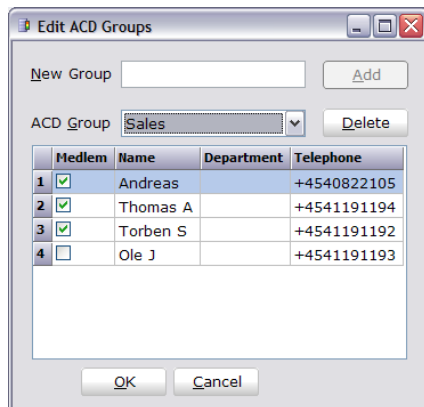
Edit ACD Groups

New Group
Add

ACD Group Sales
Delete

| | Medlem | Name | Department | Telephone |
|---|---|---|---|---|
| 1 | ☑ | Andreas | | +4540822105 |
| 2 | ☑ | Thomas A | | +4541191194 |
| 3 | ☑ | Torben S | | +4541191192 |
| 4 | ☐ | Ole J | | +4541191193 |

OK
Cancel